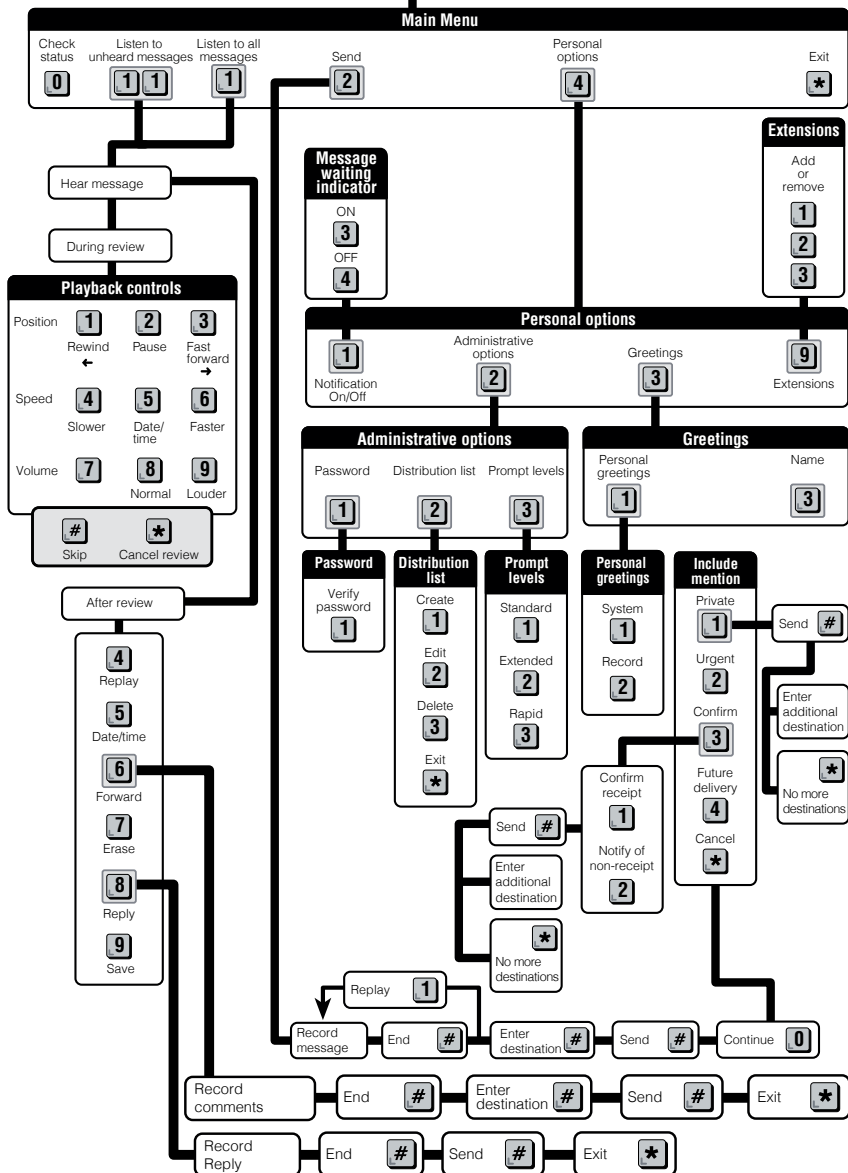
Main Menu

Check status 0
Listen to unheard messages 1 1
Listen to all messages 1
Send 2
Personal options 4
Exit *

Hear message

During review

Playback controls

Position 1 Rewind ← 2 Pause 3 Fast forward →
Speed 4 Slower 5 Date/time 6 Faster
Volume 7 8 Normal 9 Louder

# Skip * Cancel review

After review

4 Replay
5 Date/time
6 Forward
7 Erase
8 Reply
9 Save

Message waiting indicator
ON 3
OFF 4

Extensions
Add or remove
1
2
3

Personal options
1 Notification On/Off
Administrative options 2
Greetings 3
9 Extensions

Administrative options
Password 1
Distribution list 2
Prompt levels 3

Greetings
Personal greetings 1
Name 3

Password
Verify password 1

Distribution list
Create 1
Edit 2
Delete 3
Exit *

Prompt levels
Standard 1
Extended 2
Rapid 3

Personal greetings
System 1
Record 2

Include mention
Private 1
Urgent 2
Confirm 3
Future delivery 4
Cancel *

Send #
Enter additional destination
* No more destinations

Confirm receipt 1
Notify of non-receipt 2

Send #
Enter additional destination
* No more destinations

Replay 1
Record message
End #
Enter destination #
Send #
Continue 0

Record comments
End #
Enter destination #
Send #
Exit *

Record Reply
End #
Send #
Exit *